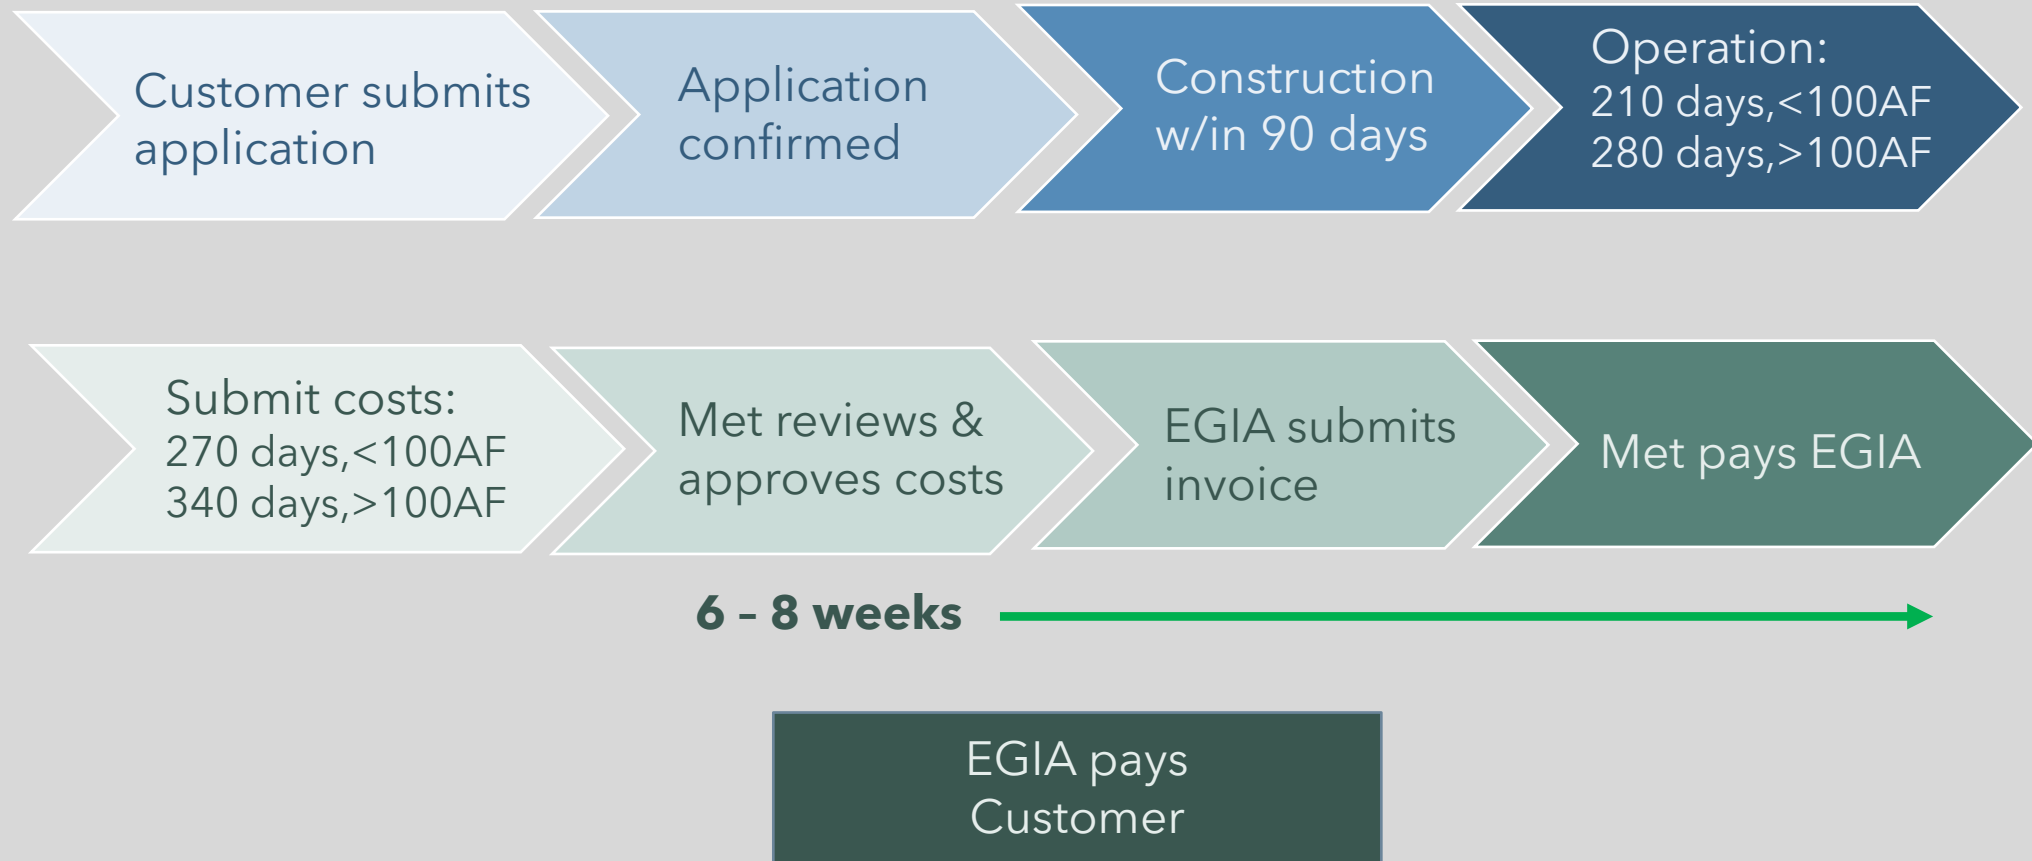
Customer submits application

Application confirmed

Construction w/in 90 days

Operation:
210 days,<100AF
280 days,>100AF

Submit costs:
270 days,<100AF
340 days,>100AF

Met reviews & approves costs

EGIA submits invoice

Met pays EGIA

6 – 8 weeks

EGIA pays Customer